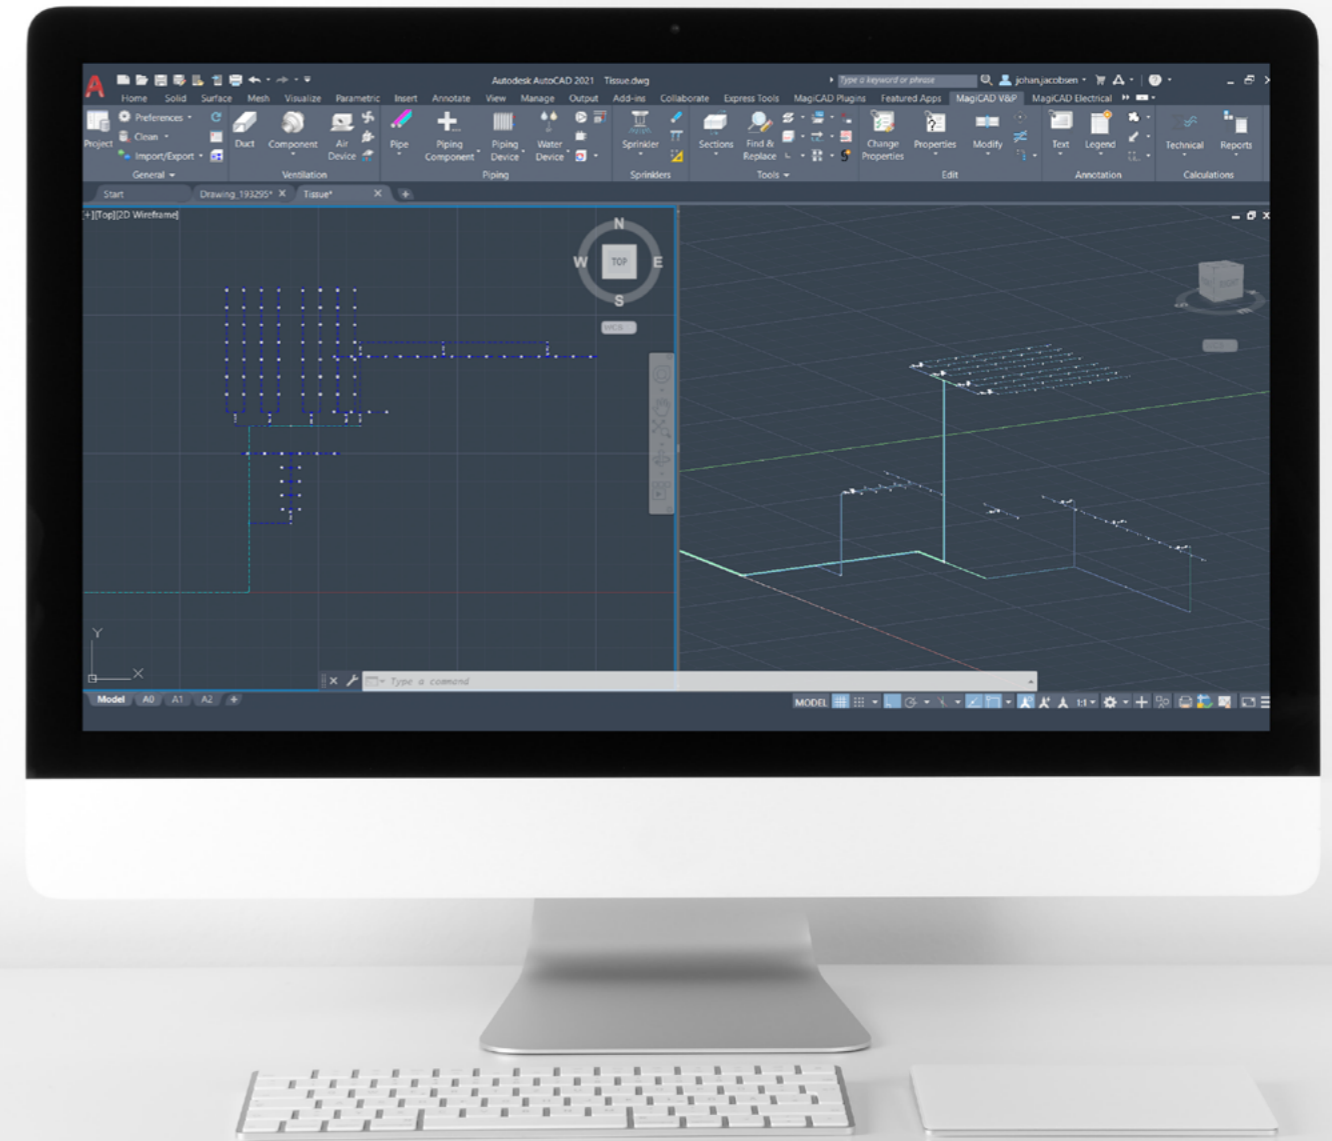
Autodesk AutoCAD 2021 Tissue.dwg

Type a keyword or phrase

johan.jacobsen

Home Solid Surface Mesh Visualize Parametric Insert Annotate View Manage Output Add-ins Collaborate Express Tools MagiCAD Plugins Featured Apps MagiCAD V&P MagiCAD Electrical

Project Preferences Clean Import/Export General

Duct Component Air Device Ventilation

Pipe Piping Component Piping Device Water Device Piping

Sprinkler Sprinklers

Sections Find & Replace Tools

Change Properties Properties Modify Edit

Text Legend Annotation

Technical Reports Calculations

Start Drawing_193295* Tissue*

[+][Top][2D Wireframe]

N W TOP E S

WCS

Y X

Type a command

Model A0 A1 A2

MODEL 1:1